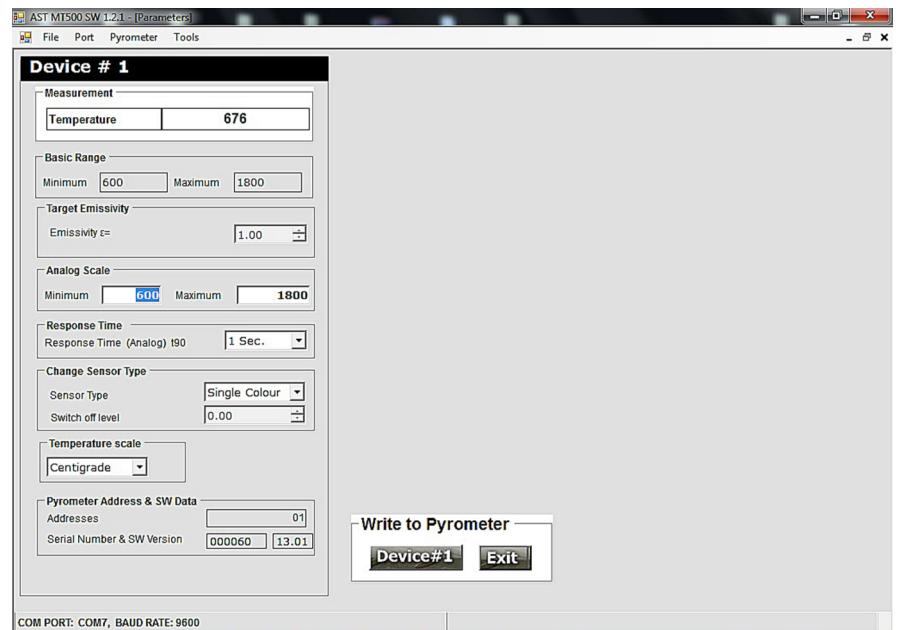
AST MT500 SW 1.2.1 - [Parameters]

File Port Pyrometer Tools

Device # 1

Measurement

Temperature 676

Basic Range

Minimum 600 Maximum 1800

Target Emissivity

Emissivity ε= 1.00

Analog Scale

Minimum 600 Maximum 1800

Response Time

Response Time (Analog) t90 1 Sec.

Change Sensor Type

Sensor Type Single Colour

Switch off level 0.00

Temperature scale

Centigrade

Pyrometer Address & SW Data

Addresses 01

Serial Number & SW Version 000060 13.01

Write to Pyrometer

Device#1 Exit

COM PORT: COM7, BAUD RATE: 9600